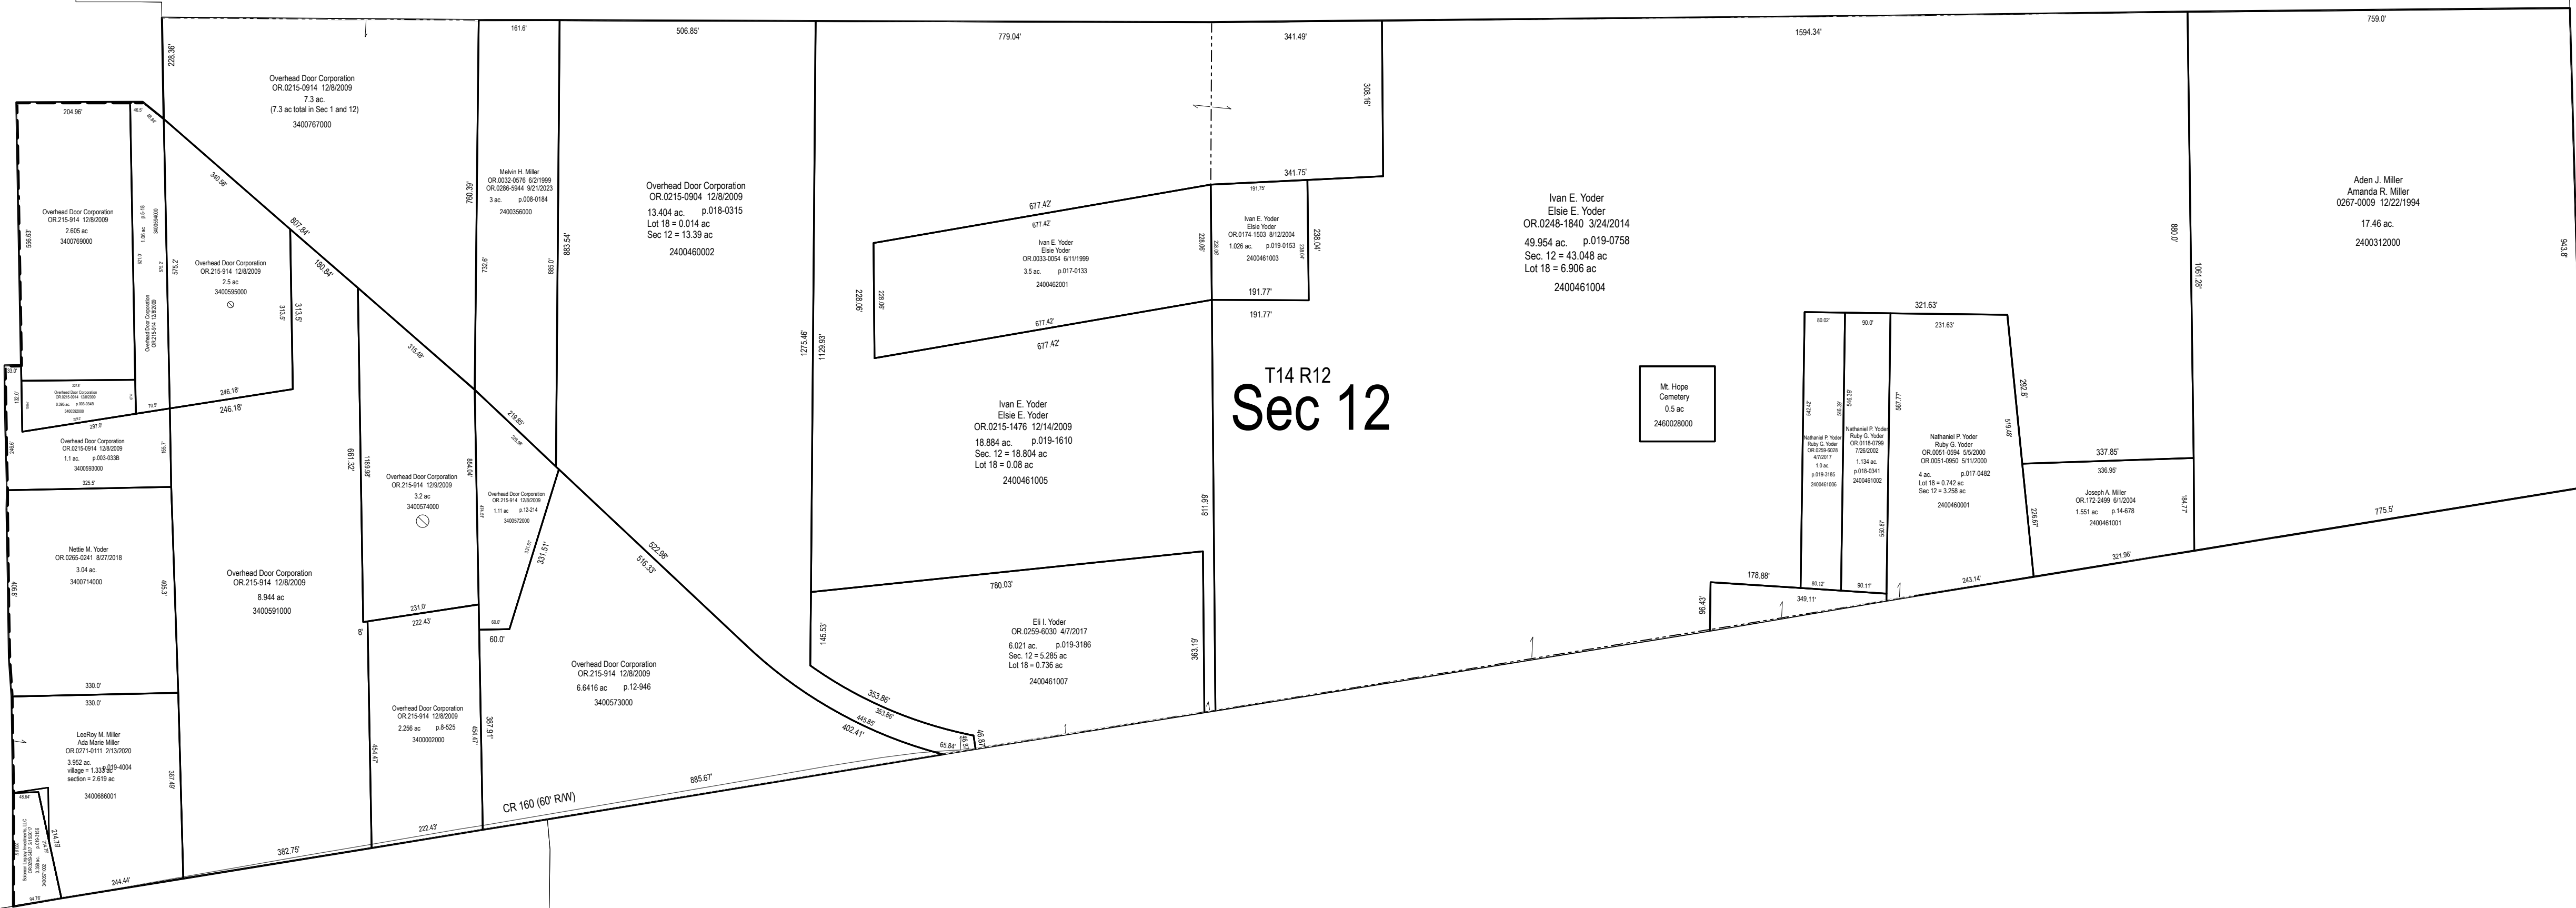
T14 R12
Sec 12

228.36'
Overhead Door Corporation
OR.0215-0914 12/8/2009
7.3 ac.
(7.3 ac total in Sec 1 and 12)
3400767000

161.6'
Melvin H. Miller
OR.0032-0576 6/2/1999
OR.0286-5944 9/21/2023
3 ac. p.008-0184
2400356000
760.39'
732.6'
885.0'

506.85'
Overhead Door Corporation
OR.0215-0904 12/8/2009
13.404 ac. p.018-0315
Lot 18 = 0.014 ac
Sec 12 = 13.39 ac
2400460002
883.54'

779.04'
1275.46'
1129.93'

341.49'
308.16'
341.75'

1594.34'

759.0'

204.96'
Overhead Door Corporation
OR.215-914 12/8/2009
2.605 ac
3400769000
556.63'

340.56'
807.84'
180.84'
Overhead Door Corporation
OR.215-914 12/8/2009
2.5 ac
3400595000
575.2'
313.8'
246.18'
246.18'

Overhead Door Corporation
OR.215-914 12/8/2009
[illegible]

Overhead Door Corporation
OR.0215-0914 12/8/2009
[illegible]

Overhead Door Corporation
OR.0215-0914 12/8/2009
1.1 ac. p.003-0338
3400593000
297.0'
325.5'

677.42'
677.42'
Ivan E. Yoder
Elsie Yoder
OR.0033-0054 6/11/1999
3.5 ac. p.017-0133
2400462001
228.06'
228.06'
677.42'
677.42'

191.75'
Ivan E. Yoder
Elsie Yoder
OR.0174-1503 8/12/2004
1.026 ac. p.019-0153
2400461003
228.06'
238.04'
191.77'
191.77'

Ivan E. Yoder
Elsie E. Yoder
OR.0248-1840 3/24/2014
49.954 ac. p.019-0758
Sec. 12 = 43.048 ac
Lot 18 = 6.906 ac
2400461004
880.0'

Aden J. Miller
Amanda R. Miller
0267-0009 12/22/1994
17.46 ac.
2400312000
1061.28'
943.8'

315.48'
219.85'
Overhead Door Corporation
OR.215-914 12/9/2009
3.2 ac
3400574000
1189.98'
661.32'
854.04'
231.0'

Overhead Door Corporation
OR.215-914 12/8/2009
1.11 ac p.12-214
3400572000
331.51'
60.0'
60.0'

Ivan E. Yoder
Elsie E. Yoder
OR.0215-1476 12/14/2009
18.884 ac. p.019-1610
Sec. 12 = 18.804 ac
Lot 18 = 0.08 ac
2400461005
811.89'

Mt. Hope
Cemetery
0.5 ac
2460028000

321.63'
80.02'
90.0'
231.63'
Nathaniel P. Yoder
Ruby G. Yoder
OR.0259-6026
4/7/2017
1.0 ac.
p.019-3185
2400461006
542.42'
546.39'
Nathaniel P. Yoder
Ruby G. Yoder
OR.0118-0799
7/26/2002
1.134 ac.
p.018-0341
2400461002
550.87'
567.77'
Nathaniel P. Yoder
Ruby G. Yoder
OR.0051-0594 5/5/2000
OR.0051-0950 5/11/2000
4 ac. p.017-0482
Lot 18 = 0.742 ac
Sec 12 = 3.258 ac
2400460001
292.8'
519.48'
80.12'
90.11'

337.85'
336.95'
Joseph A. Miller
OR.172-2499 6/1/2004
1.551 ac p.14-678
2400461001
226.67'
184.77'
775.5'
321.96'
243.14'

Nettie M. Yoder
OR.0265-0241 8/27/2018
3.04 ac.
3400714000
405.3'
406.8'

Overhead Door Corporation
OR.215-914 12/8/2009
8.944 ac
3400591000

522.98'
516.33'
Overhead Door Corporation
OR.215-914 12/8/2009
6.6416 ac p.12-946
3400573000
780.03'
Eli I. Yoder
OR.0259-6030 4/7/2017
6.021 ac. p.019-3186
Sec. 12 = 5.285 ac
Lot 18 = 0.736 ac
2400461007
145.53'
363.19'
353.86'
353.86'
445.85'
402.41'
65.84'
46.87'

178.88'
349.11'
96.43'

330.0'
330.0'
LeeRoy M. Miller
Ada Marie Miller
OR.0271-0111 2/13/2020
3.952 ac. p.019-4004
village = 1.333 ac
section = 2.619 ac
3400686001
361.69'

Overhead Door Corporation
OR.215-914 12/8/2009
2.256 ac p.8-525
3400002000
222.43'
222.43'
454.47'
454.47'
387.91'

CR 160 (60' R/W)
885.67'
382.75'
244.44'
214.78'
48.84'
94.78'
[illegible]